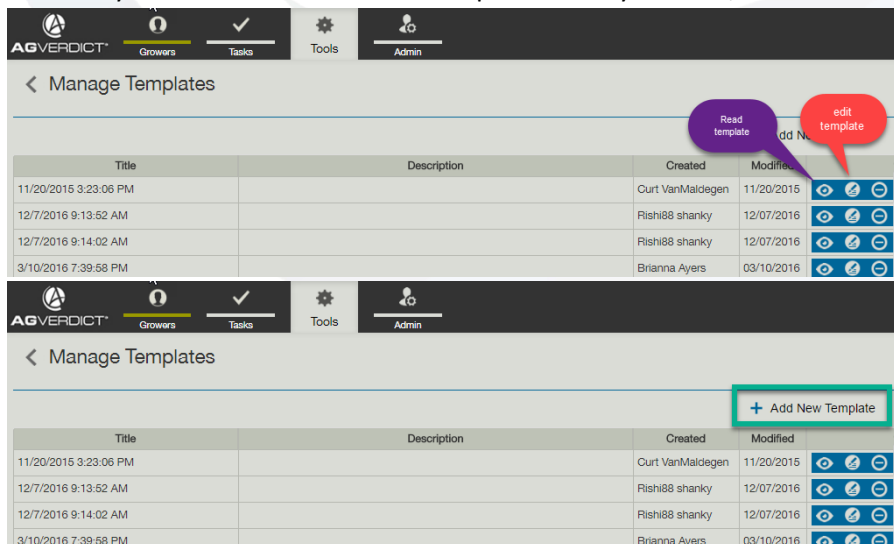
AGVERDICT®
Growers
Tasks
Tools
Admin

Manage Templates

Read template
edit template
Add N

| Title | Description | Created | Modified |
|---|---|---|---|
| 11/20/2015 3:23:06 PM | | Curt VanMaldegen | 11/20/2015 |
| 12/7/2016 9:13:52 AM | | Rishi88 shanky | 12/07/2016 |
| 12/7/2016 9:14:02 AM | | Rishi88 shanky | 12/07/2016 |
| 3/10/2016 7:39:58 PM | | Brianna Ayers | 03/10/2016 |

AGVERDICT®
Growers
Tasks
Tools
Admin

Manage Templates

+ Add New Template

| Title | Description | Created | Modified |
|---|---|---|---|
| 11/20/2015 3:23:06 PM | | Curt VanMaldegen | 11/20/2015 |
| 12/7/2016 9:13:52 AM | | Rishi88 shanky | 12/07/2016 |
| 12/7/2016 9:14:02 AM | | Rishi88 shanky | 12/07/2016 |
| 3/10/2016 7:39:58 PM | | Brianna Ayers | 03/10/2016 |